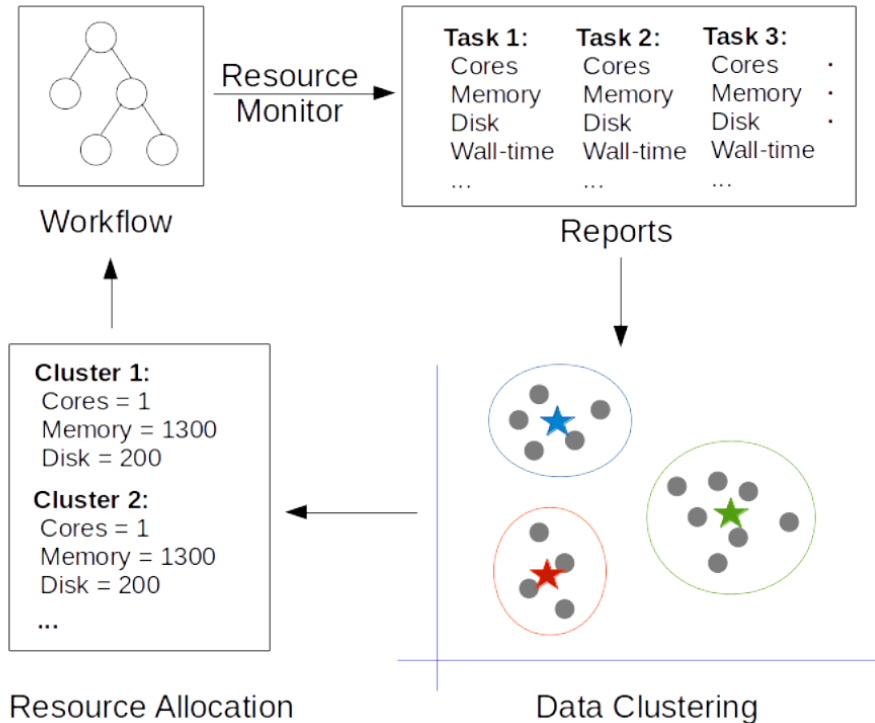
Resource Monitor

Task 1:
Cores
Memory
Disk
Wall-time
...

Task 2:
Cores
Memory
Disk
Wall-time
...

Task 3:
Cores
Memory
Disk
Wall-time
...

Workflow

Reports

Cluster 1:
Cores = 1
Memory = 1300
Disk = 200

Cluster 2:
Cores = 1
Memory = 1300
Disk = 200
...

Resource Allocation

Data Clustering